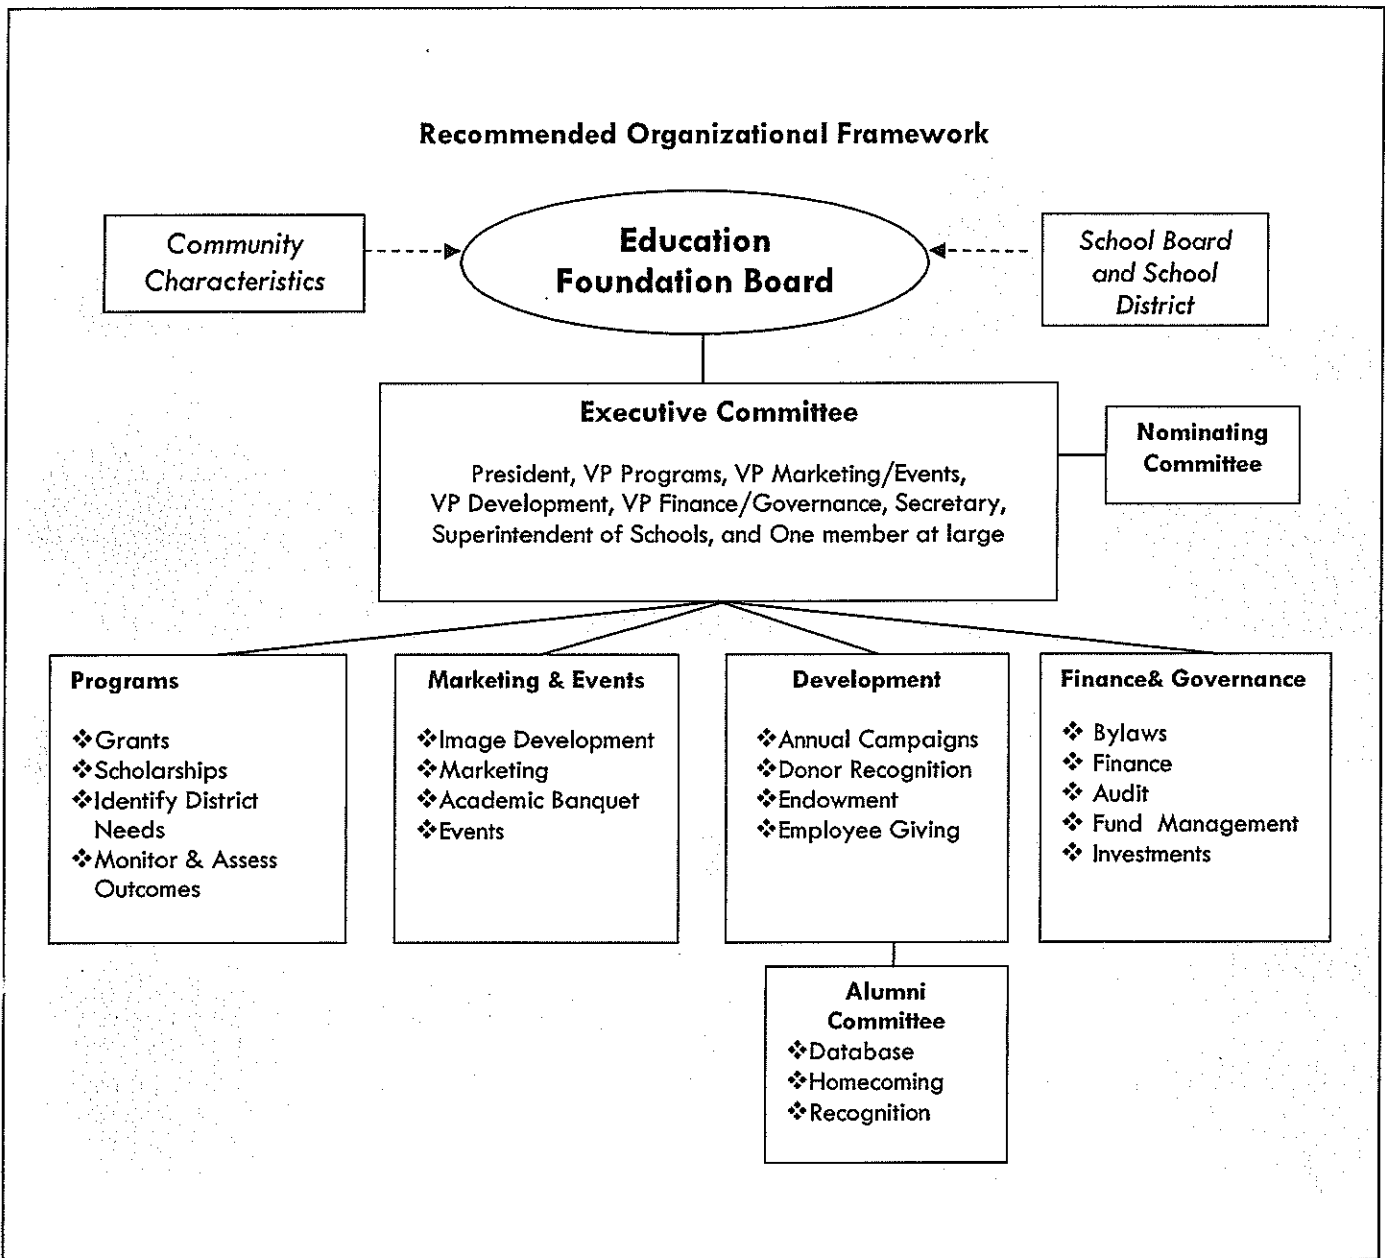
Recommended Organizational Framework

Community Characteristics

Education Foundation Board

School Board and School District

Executive Committee

President, VP Programs, VP Marketing/Events, VP Development, VP Finance/Governance, Secretary, Superintendent of Schools, and One member at large

Nominating Committee

Programs

❖Grants
❖Scholarships
❖Identify District Needs
❖Monitor & Assess Outcomes

Marketing & Events

❖Image Development
❖Marketing
❖Academic Banquet
❖Events

Development

❖Annual Campaigns
❖Donor Recognition
❖Endowment
❖Employee Giving

Finance& Governance

❖ Bylaws
❖ Finance
❖ Audit
❖ Fund Management
❖ Investments

Alumni Committee
❖Database
❖Homecoming
❖Recognition